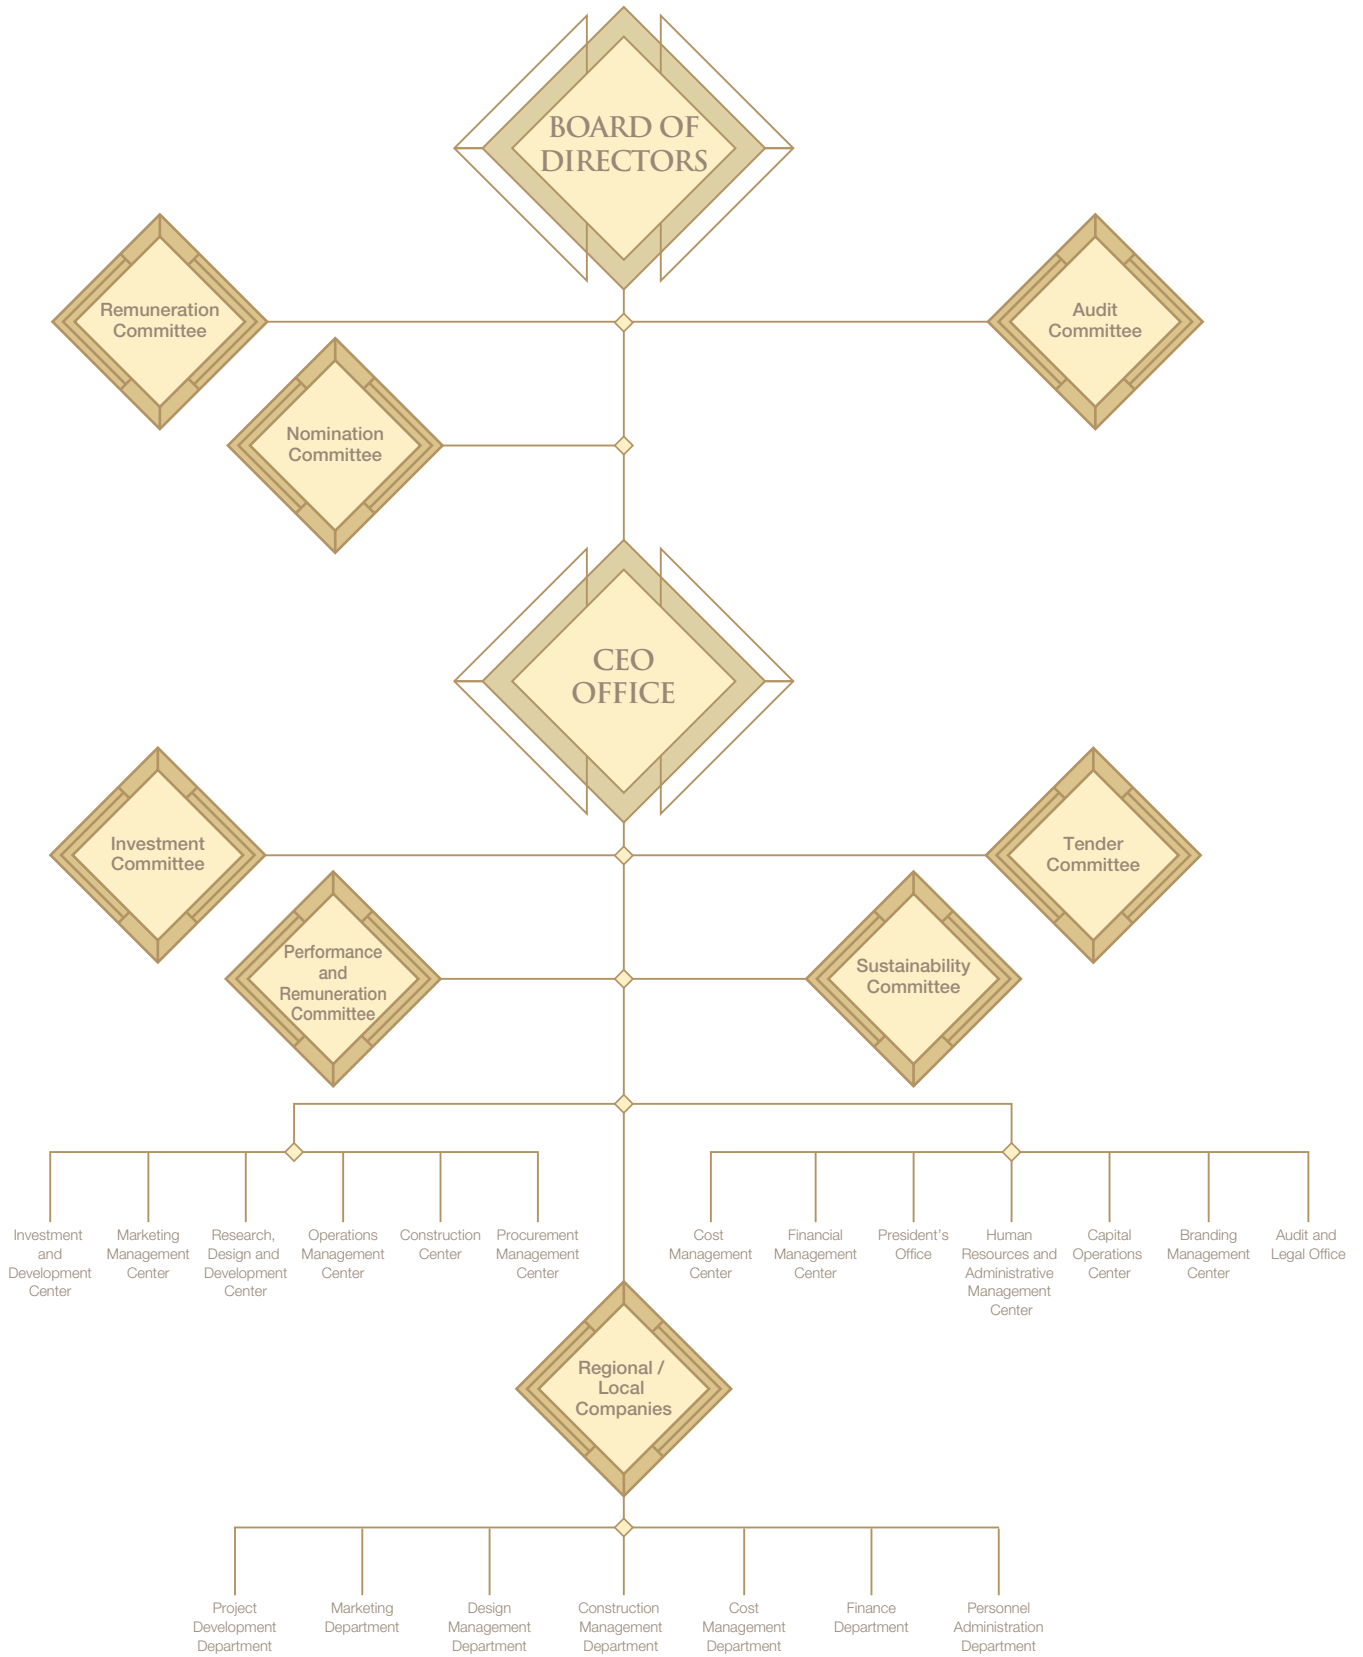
BOARD OF DIRECTORS

Remuneration Committee

Audit Committee

Nomination Committee

CEO OFFICE

Investment Committee

Tender Committee

Performance and Remuneration Committee

Sustainability Committee

Investment and Development Center

Marketing Management Center

Research, Design and Development Center

Operations Management Center

Construction Center

Procurement Management Center

Cost Management Center

Financial Management Center

President's Office

Human Resources and Administrative Management Center

Capital Operations Center

Branding Management Center

Audit and Legal Office

Regional / Local Companies

Project Development Department

Marketing Department

Design Management Department

Construction Management Department

Cost Management Department

Finance Department

Personnel Administration Department